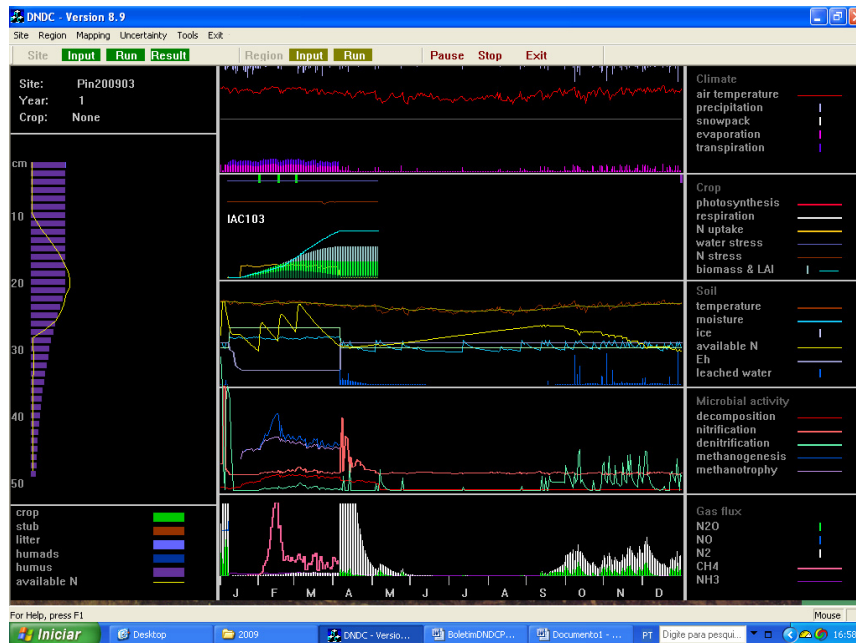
DNDC - Version 8.9

Site Region Mapping Uncertainty Tools Exit

Site Input Run Result Region Input Run Pause Stop Exit

Site: Pin200903
Year: 1
Crop: None

cm
10
20
30
40
50

crop
stub
litter
humads
humus
available N

IAC103

Climate
air temperature
precipitation
snowpack
evaporation
transpiration

Crop
photosynthesis
respiration
N uptake
water stress
N stress
biomass & LAI

Soil
temperature
moisture
ice
available N
Eh
leached water

Microbial activity
decomposition
nitrification
denitrification
methanogenesis
methanotrophy

Gas flux
N2O
NO
N2
CH4
NH3

J F M A M J J A S O N D

For Help, press F1

Mouse

Iniciar Desktop 2009 DNDC - Versio... BoletimDNDCP... Documento1 - ... PT Digite para pesqui... 16:58